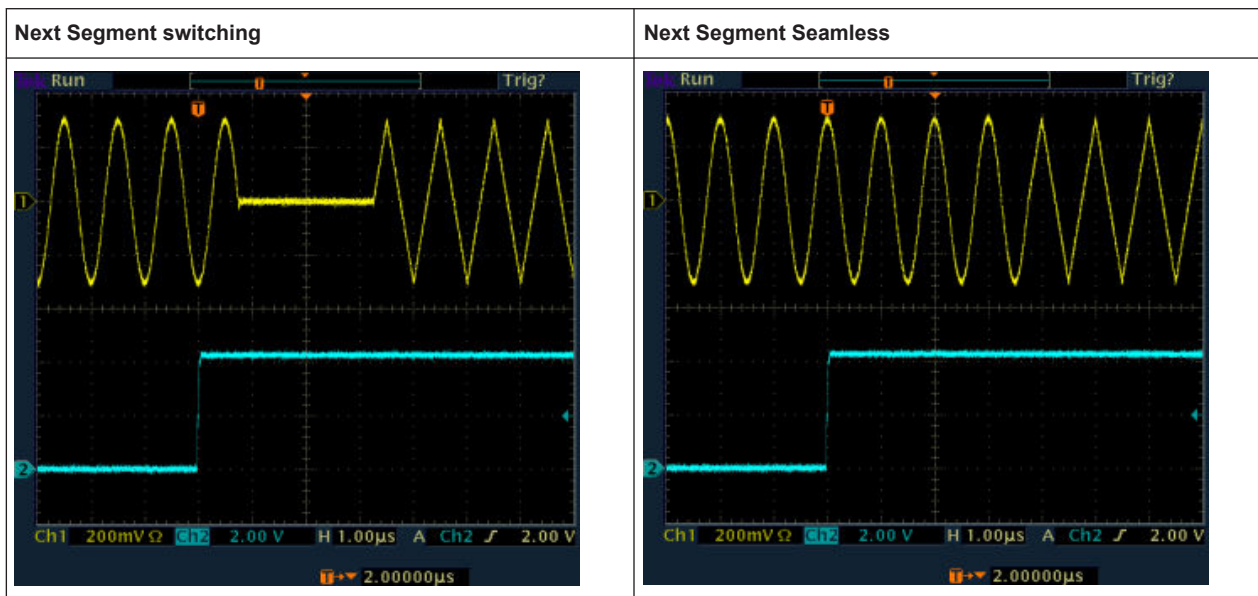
| Next Segment switching | Next Segment Seamless |
|---|---|
| Tek Run Trig? T 1 2 Ch1 200mV Ω Ch2 2.00 V H 1.00µs A Ch2 ƒ 2.00 V T→▾ 2.00000µs | Tek Run Trig? T 1 2 Ch1 200mV Ω Ch2 2.00 V H 1.00µs A Ch2 ƒ 2.00 V T→▾ 2.00000µs |